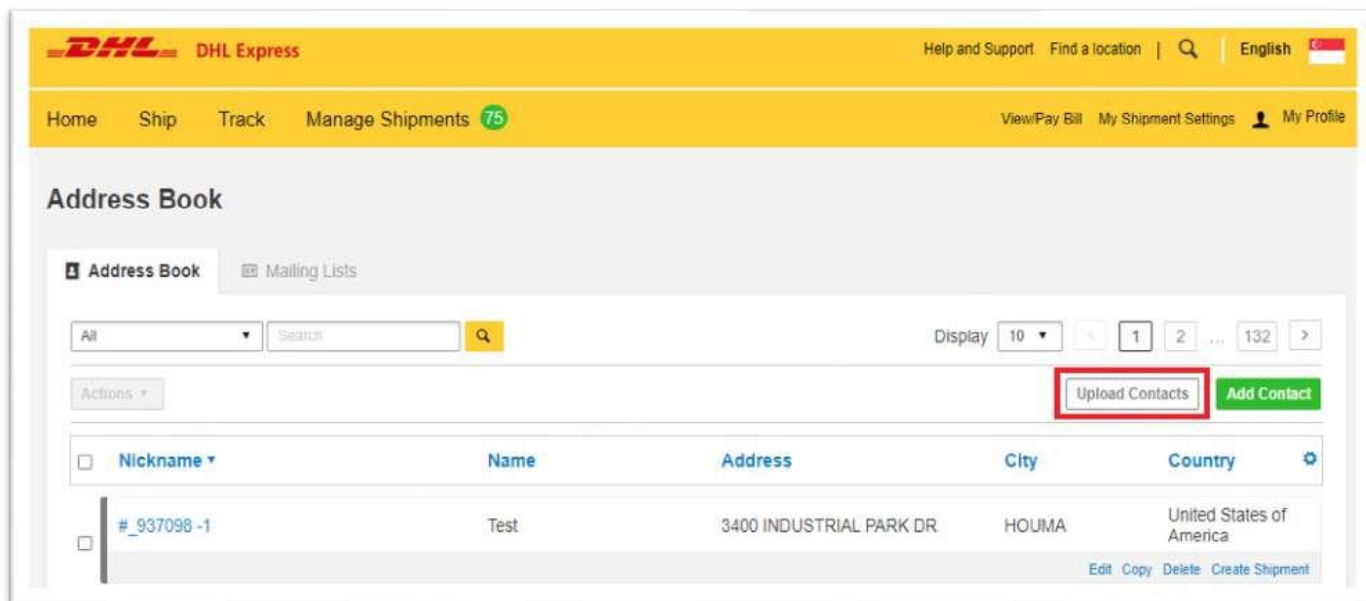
DHL DHL Express

Help and Support Find a location | English

Home Ship Track Manage Shipments 75

View/Pay Bill My Shipment Settings My Profile

Address Book

Address Book Mailing Lists

All Search

Display 10 1 2 ... 132 >

Actions

Upload Contacts Add Contact

| | Nickname | Name | Address | City | Country |
|---|---|---|---|---|---|
| | #_937098 -1 | Test | 3400 INDUSTRIAL PARK DR | HOUMA | United States of America |

Edit Copy Delete Create Shipment